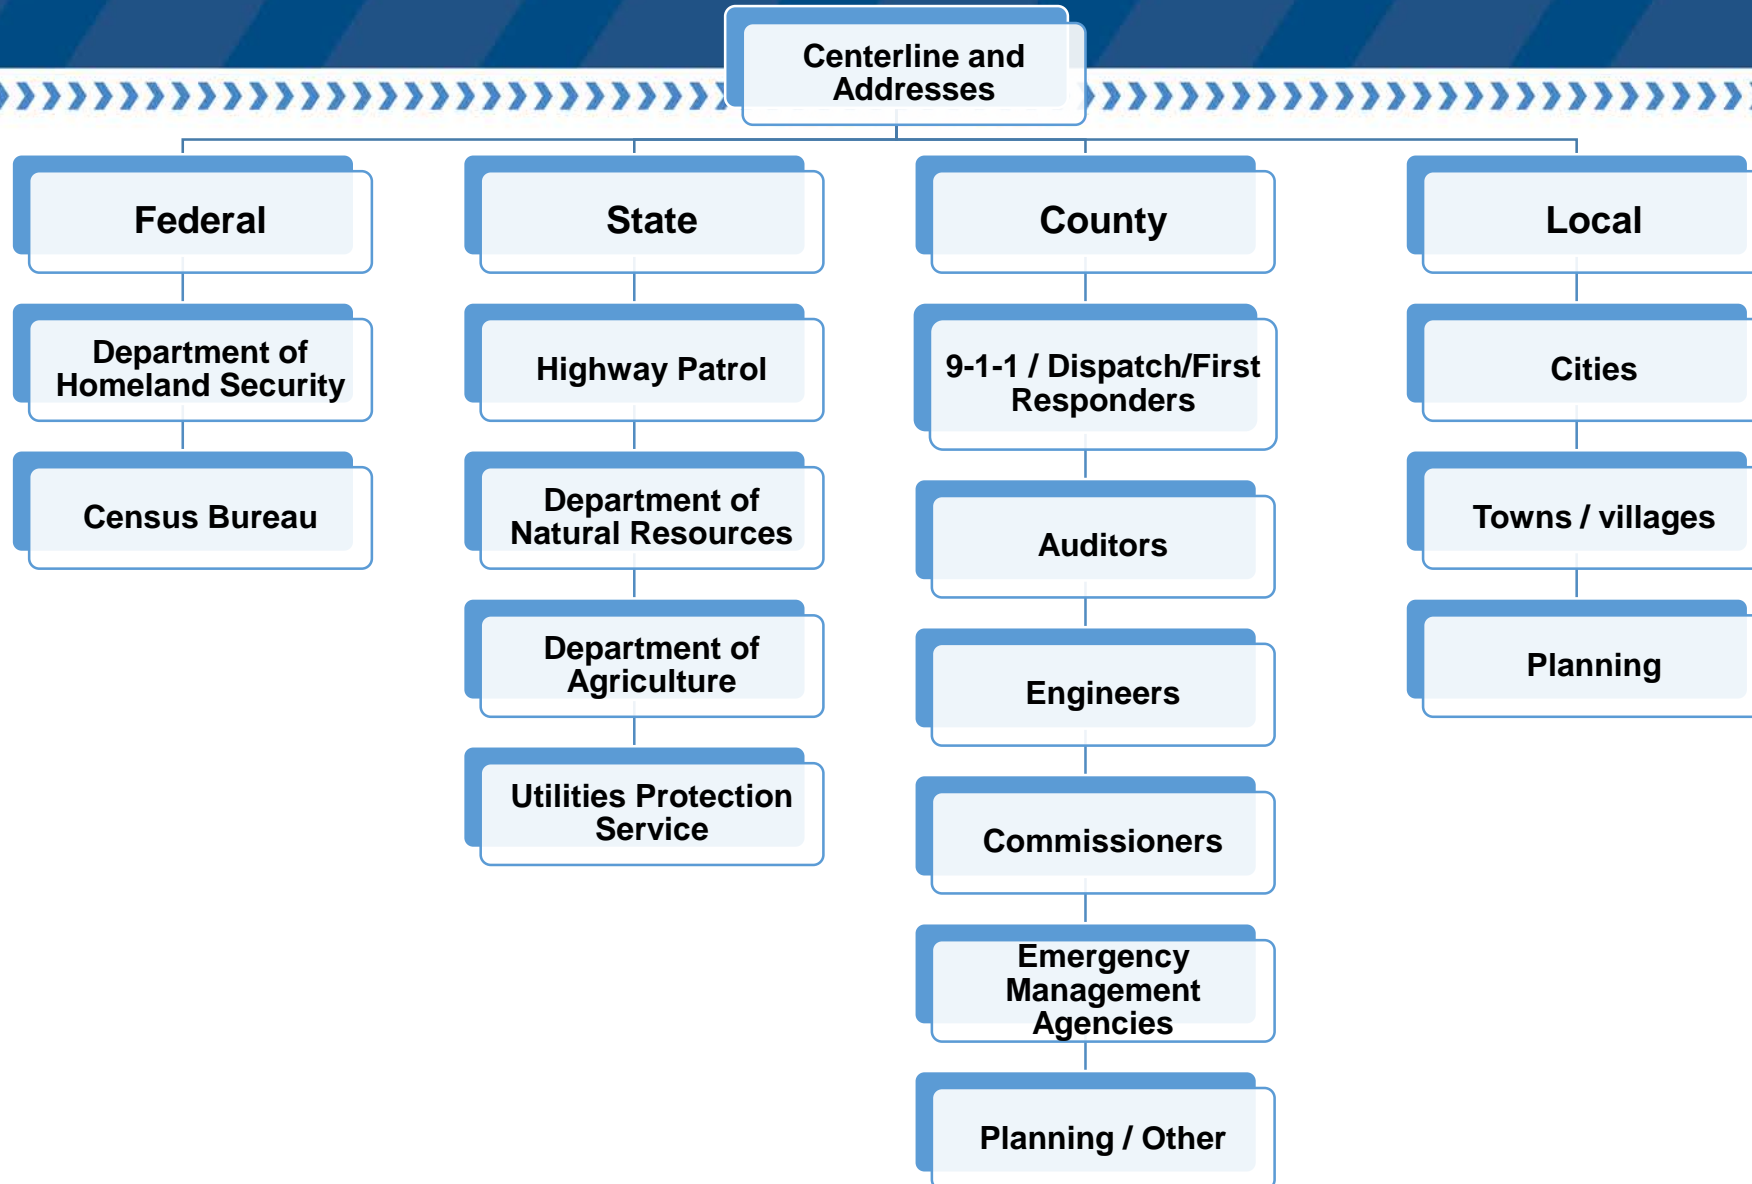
Centerline and Addresses

Federal

Department of Homeland Security

Census Bureau

State

Highway Patrol

Department of Natural Resources

Department of Agriculture

Utilities Protection Service

County

9-1-1 / Dispatch/First Responders

Auditors

Engineers

Commissioners

Emergency Management Agencies

Planning / Other

Local

Cities

Towns / villages

Planning